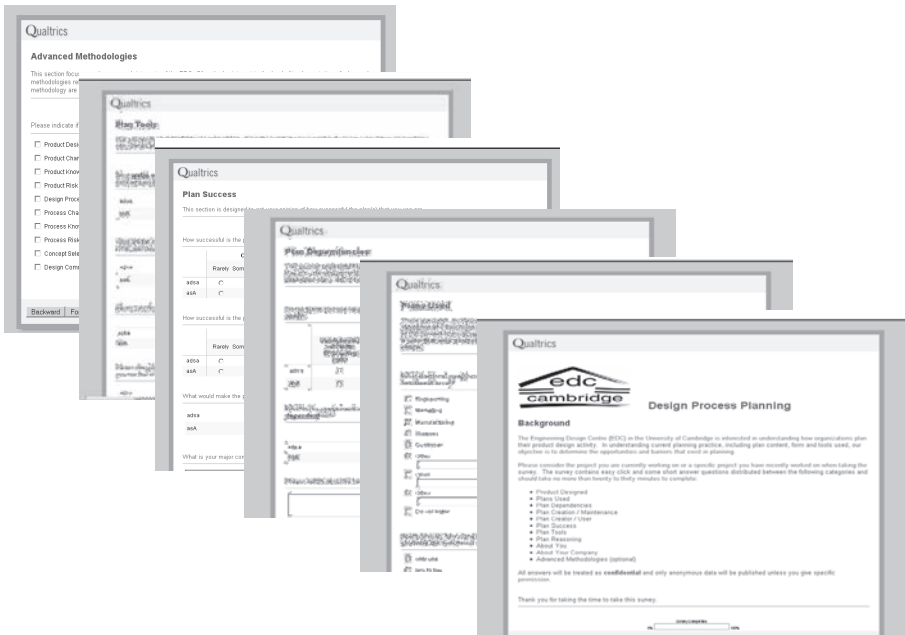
Qualtrics

Advanced Methodologies

This section focu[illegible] methodologies re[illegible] methodology are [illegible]

Please indicate i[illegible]

Product Desi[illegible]
Product Char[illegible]
Product Know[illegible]
Product Risk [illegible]
Design Proce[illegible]
Process Cha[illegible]
Process Know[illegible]
Process Risk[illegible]
Concept Sele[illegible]
Design Comm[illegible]

Backward | Fo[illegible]

Qualtrics

Plan Tools

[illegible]

Qualtrics

Plan Success

This section is designed to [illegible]

How successful is the p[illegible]

Rarely Som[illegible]
adsa
asA

How successful is the p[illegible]

Rarely Som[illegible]
adsa
asA

What would make the p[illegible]

adsa
asA

What is your major co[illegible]

Qualtrics

Plan Dependencies

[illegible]

Qualtrics

Plans Used

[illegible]

Engineering
Marketing
Manufacturing
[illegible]
Customer
Other
Other
Other
Do not know

Qualtrics

edc
cambridge

Design Process Planning

Background

The Engineering Design Centre (EDC) in the University of Cambridge is interested in understanding how organisations plan their product design activity. In understanding current planning practice, including plan content, form and tools used, our objective is to determine the opportunities and barriers that exist in planning.

Please consider the project you are currently working on or a specific project you have recently worked on when taking the survey. The survey contains easy click and some short answer questions distributed between the following categories and should take no more than twenty to thirty minutes to complete:

• Product Designed
• Plans Used
• Plan Dependencies
• Plan Creation / Maintenance
• Plan Creator / User
• Plan Success
• Plan Tools
• Plan Reasoning
• About You
• About Your Company
• Advanced Methodologies (optional)

All answers will be treated as confidential and only anonymous data will be published unless you give specific permission.

Thank you for taking the time to take this survey.

0% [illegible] 100%